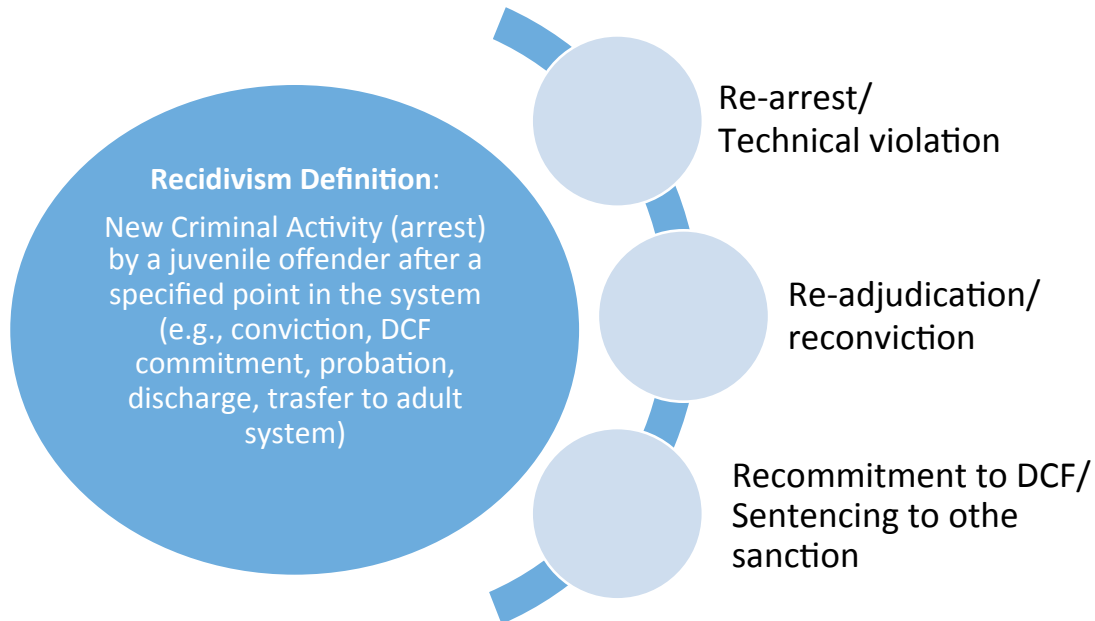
Recidivism Definition:

New Criminal Activity (arrest) by a juvenile offender after a specified point in the system (e.g., conviction, DCF commitment, probation, discharge, trasfer to adult system)

Re-arrest/
Technical violation

Re-adjudication/
reconviction

Recommitment to DCF/
Sentencing to othe sanction